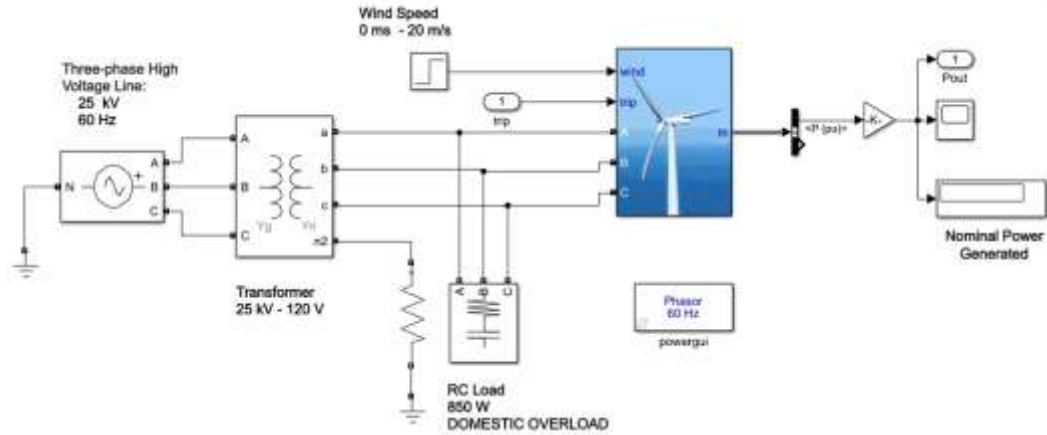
Wind Speed
0 ms - 20 m/s

Three-phase High Voltage Line:
25 kV
60 Hz

N
A
B
C

A
B
C
a
b
c
n2
Yg
Yn

Transformer
25 kV - 120 V

1
trip

wind
trip
A
B
C
m

<P (pu)>

-K-

1
Pout

Nominal Power Generated

A
B
C

RC Load
850 W
DOMESTIC OVERLOAD

Phasor
60 Hz
powergui